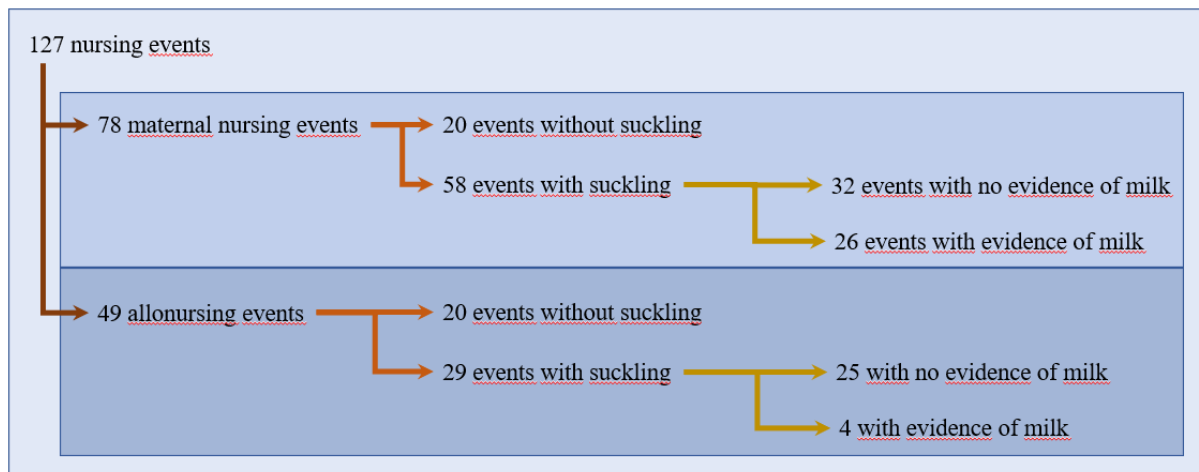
127 nursing events

78 maternal nursing events

20 events without suckling

58 events with suckling

32 events with no evidence of milk

26 events with evidence of milk

49 allonursing events

20 events without suckling

29 events with suckling

25 with no evidence of milk

4 with evidence of milk